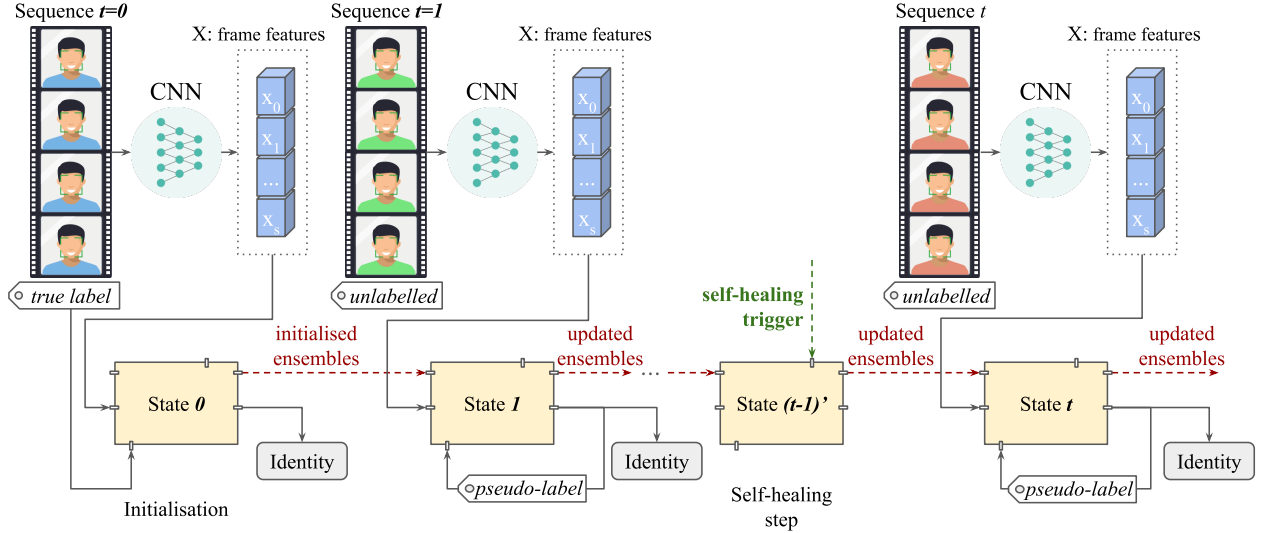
Sequence $t=0$

X: frame features

CNN

$x_0$
$x_1$
...
$x_s$

true label

Sequence $t=1$

X: frame features

CNN

$x_0$
$x_1$
...
$x_s$

unlabelled

Sequence $t$

X: frame features

CNN

$x_0$
$x_1$
...
$x_s$

unlabelled

self-healing trigger

initialised ensembles

updated ensembles

updated ensembles

updated ensembles

State $0$

Identity

Initialisation

State $1$

Identity

pseudo-label

...

State $(t-1)'$

Self-healing step

State $t$

Identity

pseudo-label